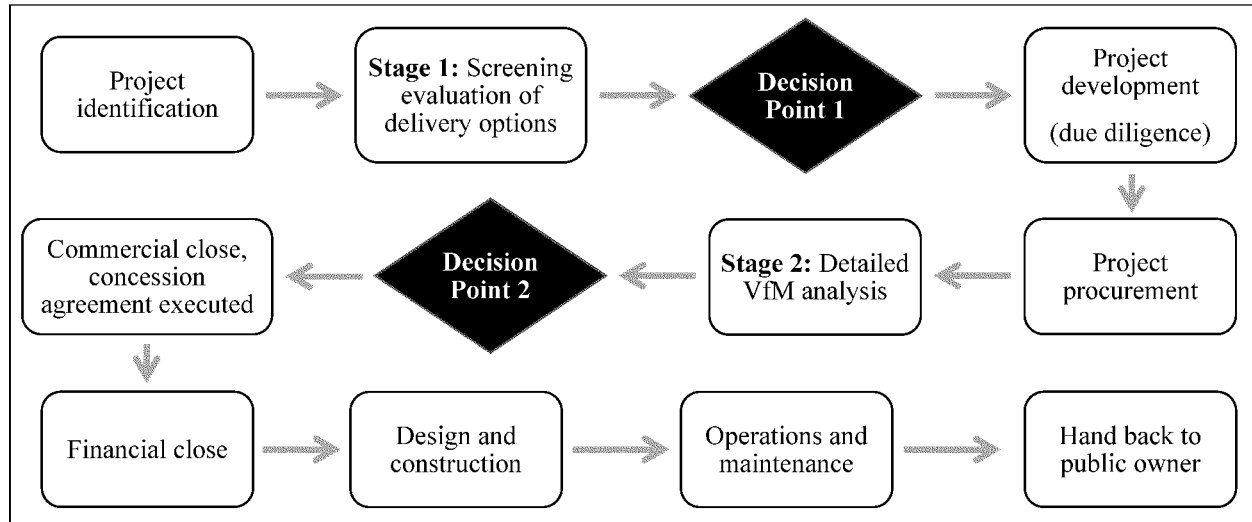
Project identification

**Stage 1:** Screening evaluation of delivery options

**Decision Point 1**

Project development

(due diligence)

Project procurement

**Stage 2:** Detailed VfM analysis

**Decision Point 2**

Commercial close, concession agreement executed

Financial close

Design and construction

Operations and maintenance

Hand back to public owner